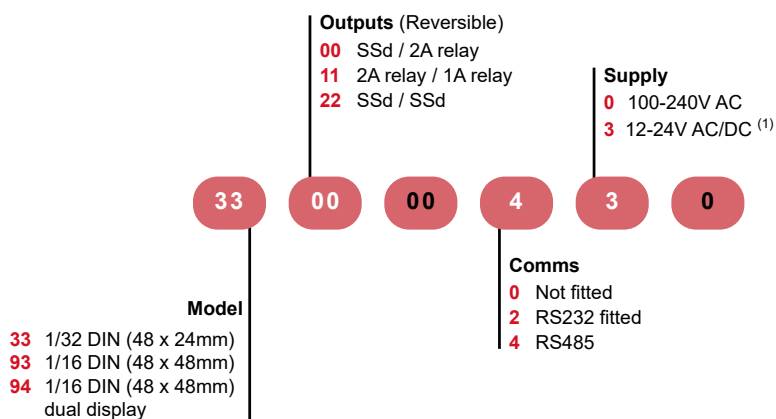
Outputs (Reversible)
00 SSd / 2A relay
11 2A relay / 1A relay
22 SSd / SSd

Supply
0 100-240V AC
3 12-24V AC/DC $^{(1)}$

33 00 00 4 3 0

Comms
0 Not fitted
2 RS232 fitted
4 RS485

Model
33 1/32 DIN (48 x 24mm)
93 1/16 DIN (48 x 48mm)
94 1/16 DIN (48 x 48mm) dual display